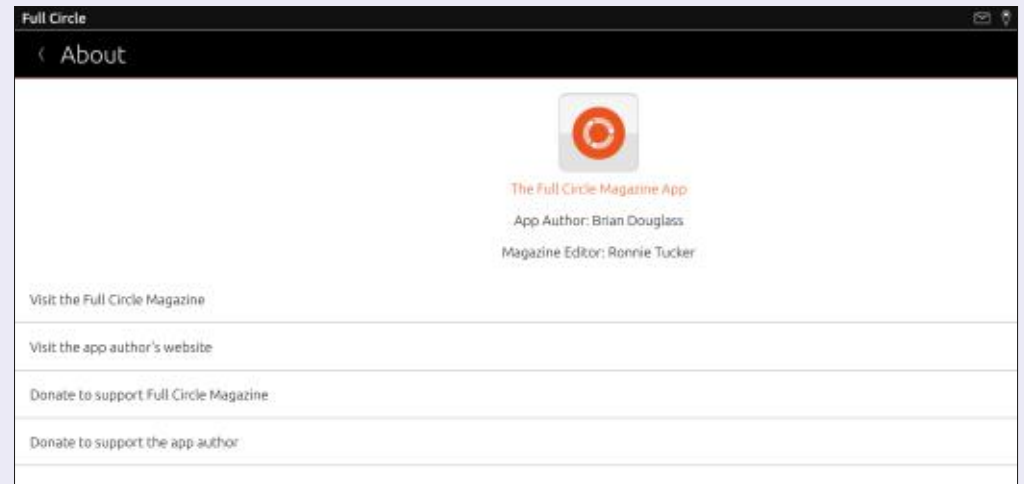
Full Circle

‹ About

The Full Circle Magazine App

App Author: Brian Douglass

Magazine Editor: Ronnie Tucker

Visit the Full Circle Magazine

Visit the app author's website

Donate to support Full Circle Magazine

Donate to support the app author